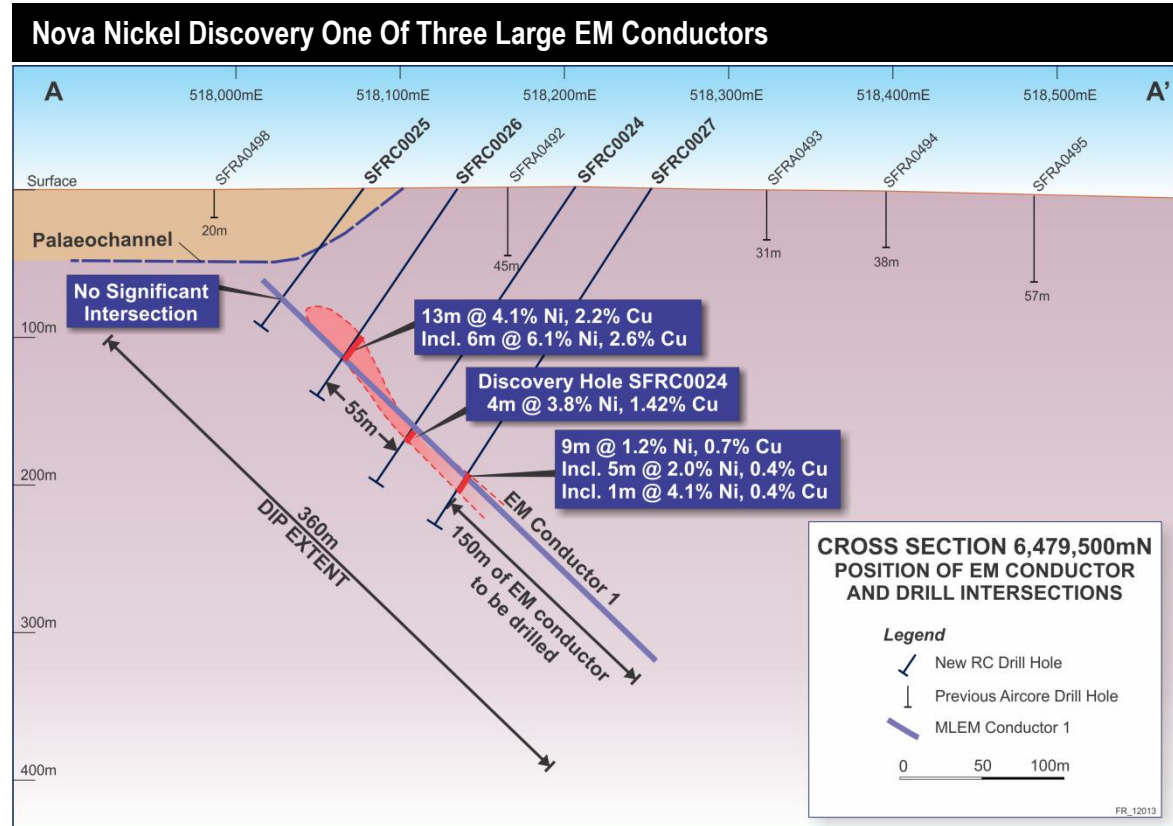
Nova Nickel Discovery One Of Three Large EM Conductors

A

518,000mE

518,100mE

518,200mE

518,300mE

518,400mE

518,500mE

A'

Surface

SFRA0498

SFRC0025

SFRC0026

SFRA0492

SFRC0024

SFRC0027

SFRA0493

SFRA0494

SFRA0495

20m

45m

31m

38m

57m

Palaeochannel

No Significant Intersection

13m @ 4.1% Ni, 2.2% Cu
Incl. 6m @ 6.1% Ni, 2.6% Cu

Discovery Hole SFRC0024
4m @ 3.8% Ni, 1.42% Cu

9m @ 1.2% Ni, 0.7% Cu
Incl. 5m @ 2.0% Ni, 0.4% Cu
Incl. 1m @ 4.1% Ni, 0.4% Cu

100m

200m

300m

400m

55m

360m
DIP EXTENT

150m of EM conductor to be drilled

EM Conductor 1

CROSS SECTION 6,479,500mN
POSITION OF EM CONDUCTOR AND DRILL INTERSECTIONS

Legend

New RC Drill Hole

Previous Aircore Drill Hole

MLEM Conductor 1

0 50 100m

FR_12013